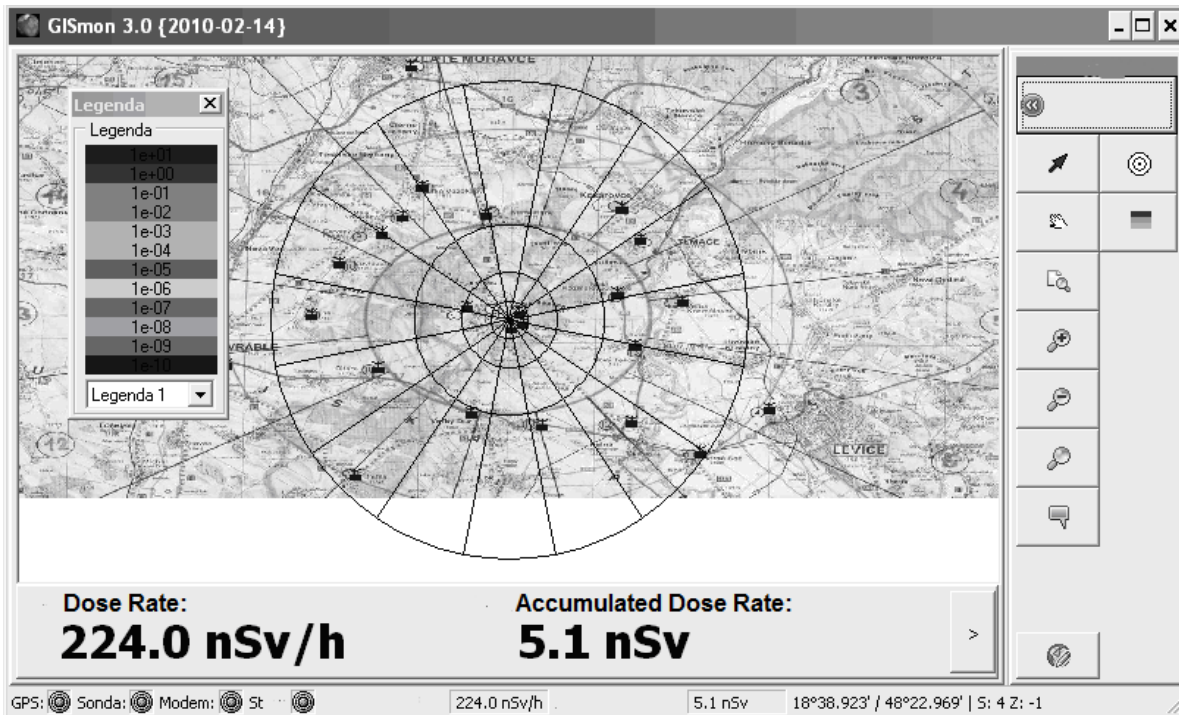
GISmon 3.0 {2010-02-14}

Legenda
Legenda
1e+01
1e+00
1e-01
1e-02
1e-03
1e-04
1e-05
1e-06
1e-07
1e-08
1e-09
1e-10
Legenda 1

ZLATE MORAVCE
VRABLE
LEVICE

Dose Rate:
224.0 nSv/h
Accumulated Dose Rate:
5.1 nSv
>

GPS: Sonda: Modem: St
224.0 nSv/h
5.1 nSv
18°38.923' / 48°22.969' | S: 4 Z: -1